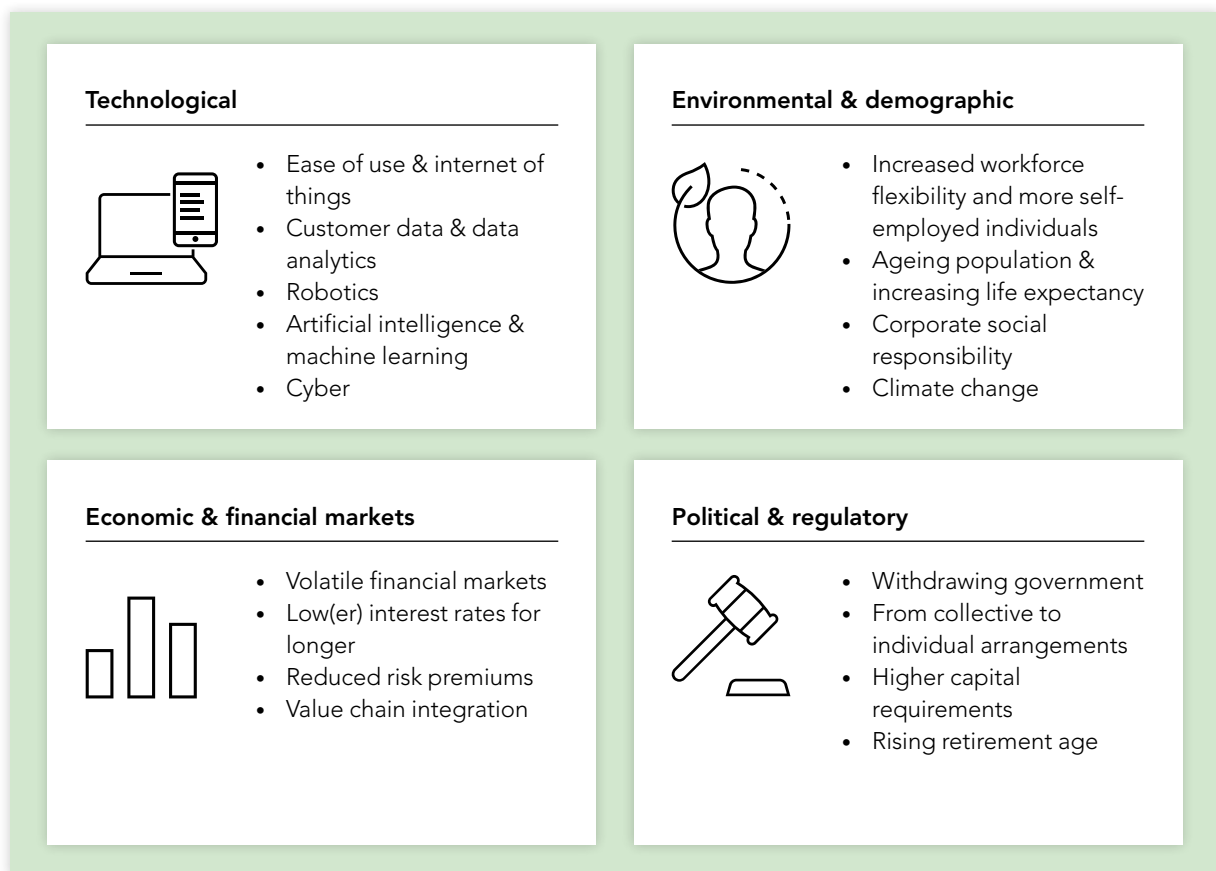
Technological

- Ease of use & internet of things
- Customer data & data analytics
- Robotics
- Artificial intelligence & machine learning
- Cyber

Environmental & demographic

- Increased workforce flexibility and more self-employed individuals
- Ageing population & increasing life expectancy
- Corporate social responsibility
- Climate change

Economic & financial markets

- Volatile financial markets
- Low(er) interest rates for longer
- Reduced risk premiums
- Value chain integration

Political & regulatory

- Withdrawing government
- From collective to individual arrangements
- Higher capital requirements
- Rising retirement age